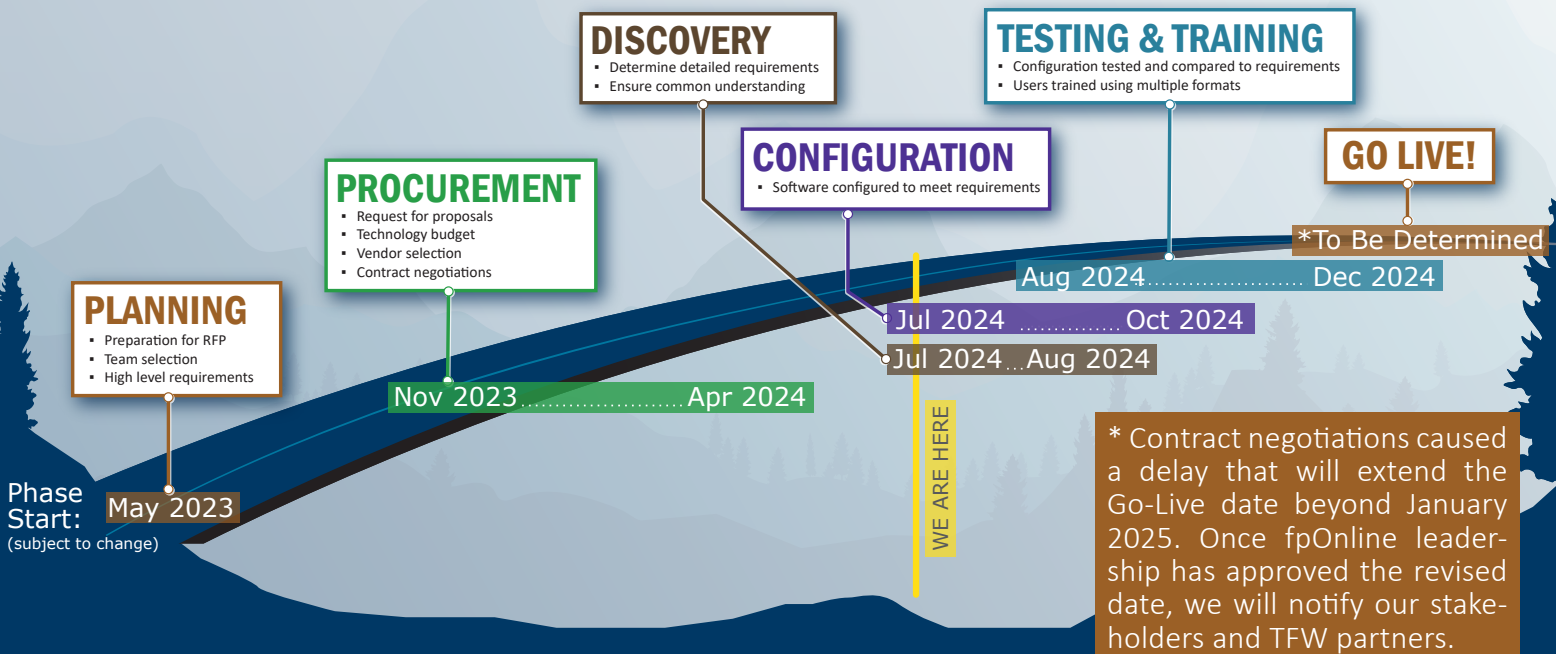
DISCOVERY
- Determine detailed requirements
- Ensure common understanding

TESTING & TRAINING
- Configuration tested and compared to requirements
- Users trained using multiple formats

CONFIGURATION
- Software configured to meet requirements

GO LIVE!

PROCUREMENT
- Request for proposals
- Technology budget
- Vendor selection
- Contract negotiations

PLANNING
- Preparation for RFP
- Team selection
- High level requirements

*To Be Determined

Aug 2024 ........................ Dec 2024

Jul 2024 ............... Oct 2024

Jul 2024 ... Aug 2024

Nov 2023 ........................ Apr 2024

Phase Start: May 2023
(subject to change)

WE ARE HERE

* Contract negotiations caused a delay that will extend the Go-Live date beyond January 2025. Once fpOnline leadership has approved the revised date, we will notify our stakeholders and TFW partners.